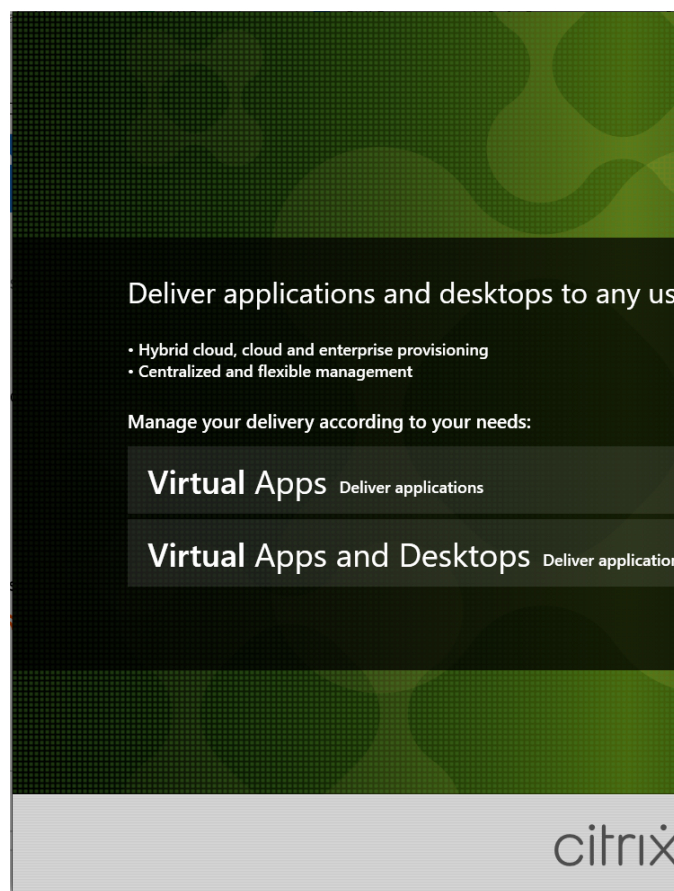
Deliver applications and desktops to any us

• Hybrid cloud, cloud and enterprise provisioning
• Centralized and flexible management

Manage your delivery according to your needs:

Virtual Apps Deliver applications

Virtual Apps and Desktops Deliver applicatio

citrix